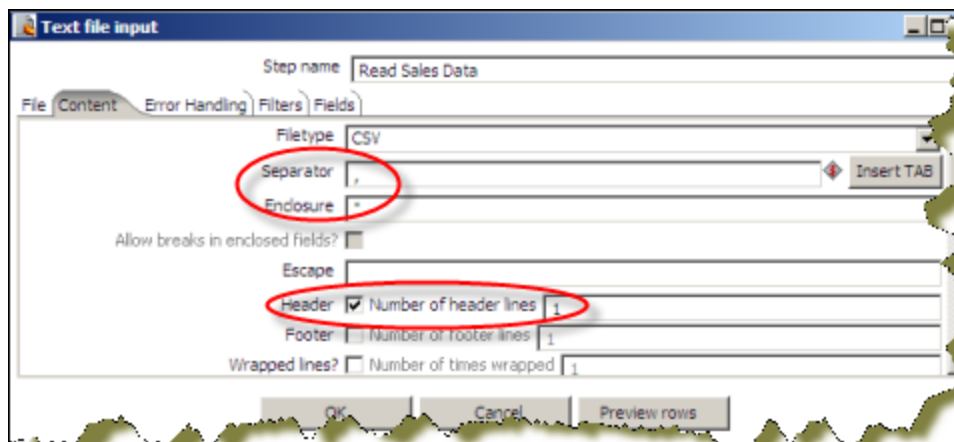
Text file input

Step name Read Sales Data

File Content Error Handling Filters Fields

Filetype CSV

Separator ,

Insert TAB

Enclosure "

Allow breaks in enclosed fields?

Escape

Header Number of header lines 1

Footer Number of footer lines 1

Wrapped lines? Number of times wrapped 1

OK Cancel Preview rows